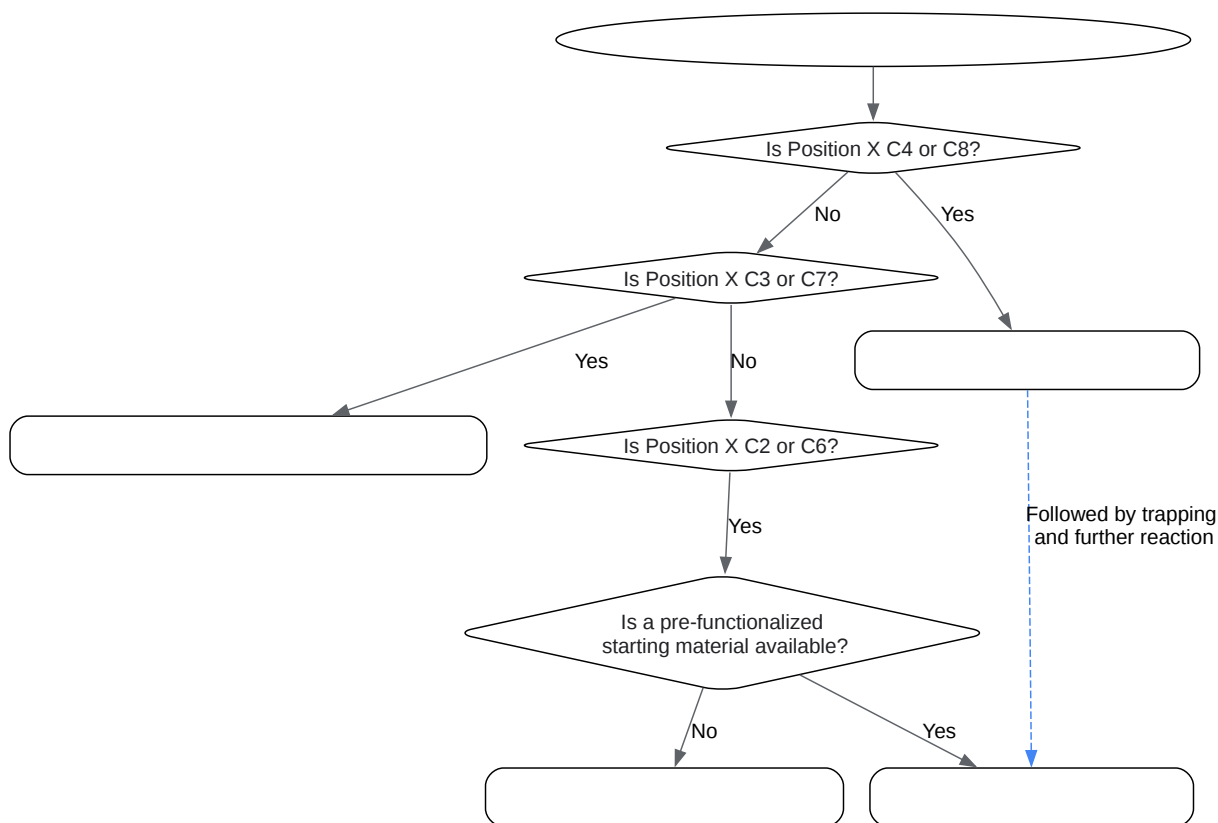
Is Position X C4 or C8?

No

Yes

Is Position X C3 or C7?

Yes

No

Is Position X C2 or C6?

Followed by trapping and further reaction

Yes

Is a pre-functionalized starting material available?

No

Yes